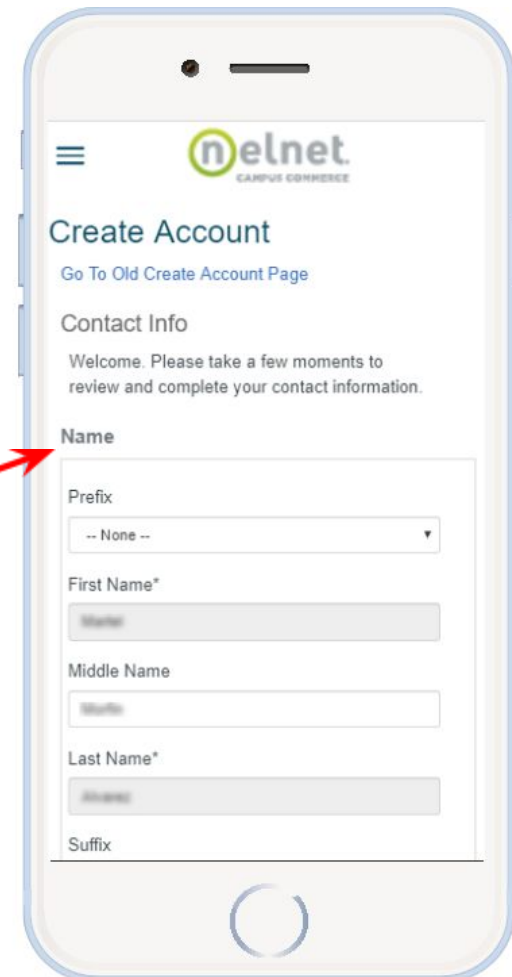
nelnet.
CAMPUS COMMERCE

Create Account

Go To Old Create Account Page

Contact Info

Welcome. Please take a few moments to review and complete your contact information.

Name

Prefix

-- None --

First Name*

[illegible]

Middle Name

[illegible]

Last Name*

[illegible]

Suffix